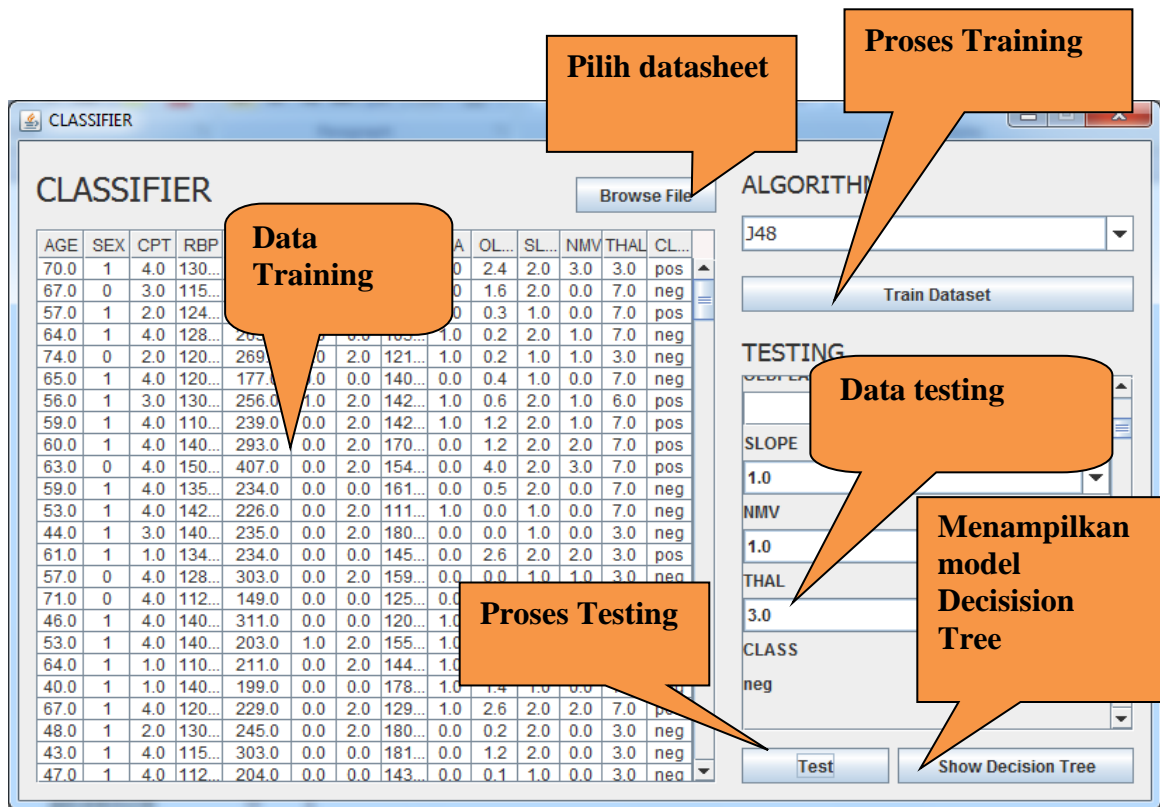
CLASSIFIER

CLASSIFIER

Browse File

Pilih datasheet

Proses Training

ALGORITHM

J48

Train Dataset

Data Training

| AGE | SEX | CPT | RBP | | | | | A | OL... | SL... | NMV | THAL | CL... |
|---|---|---|---|---|---|---|---|---|---|---|---|---|---|
| 70.0 | 1 | 4.0 | 130... | | | | | 0 | 2.4 | 2.0 | 3.0 | 3.0 | pos |
| 67.0 | 0 | 3.0 | 115... | | | | | 0 | 1.6 | 2.0 | 0.0 | 7.0 | neg |
| 57.0 | 1 | 2.0 | 124... | | | | | 0 | 0.3 | 1.0 | 0.0 | 7.0 | pos |
| 64.0 | 1 | 4.0 | 128... | | | | | 1.0 | 0.2 | 2.0 | 1.0 | 7.0 | neg |
| 74.0 | 0 | 2.0 | 120... | 269 | 0 | 2.0 | 121... | 1.0 | 0.2 | 1.0 | 1.0 | 3.0 | neg |
| 65.0 | 1 | 4.0 | 120... | 177.0 | .0 | 0.0 | 140... | 0.0 | 0.4 | 1.0 | 0.0 | 7.0 | neg |
| 56.0 | 1 | 3.0 | 130... | 256.0 | 1.0 | 2.0 | 142... | 1.0 | 0.6 | 2.0 | 1.0 | 6.0 | pos |
| 59.0 | 1 | 4.0 | 110... | 239.0 | 0.0 | 2.0 | 142... | 1.0 | 1.2 | 2.0 | 1.0 | 7.0 | pos |
| 60.0 | 1 | 4.0 | 140... | 293.0 | 0.0 | 2.0 | 170... | 0.0 | 1.2 | 2.0 | 2.0 | 7.0 | pos |
| 63.0 | 0 | 4.0 | 150... | 407.0 | 0.0 | 2.0 | 154... | 0.0 | 4.0 | 2.0 | 3.0 | 7.0 | pos |
| 59.0 | 1 | 4.0 | 135... | 234.0 | 0.0 | 0.0 | 161... | 0.0 | 0.5 | 2.0 | 0.0 | 7.0 | neg |
| 53.0 | 1 | 4.0 | 142... | 226.0 | 0.0 | 2.0 | 111... | 1.0 | 0.0 | 1.0 | 0.0 | 7.0 | neg |
| 44.0 | 1 | 3.0 | 140... | 235.0 | 0.0 | 2.0 | 180... | 0.0 | 0.0 | 1.0 | 0.0 | 3.0 | neg |
| 61.0 | 1 | 1.0 | 134... | 234.0 | 0.0 | 0.0 | 145... | 0.0 | 2.6 | 2.0 | 2.0 | 3.0 | pos |
| 57.0 | 0 | 4.0 | 128... | 303.0 | 0.0 | 2.0 | 159... | 0.0 | 0.0 | 1.0 | 1.0 | 3.0 | neg |
| 71.0 | 0 | 4.0 | 112... | 149.0 | 0.0 | 0.0 | 125... | 0.0 | | | | | |
| 46.0 | 1 | 4.0 | 140... | 311.0 | 0.0 | 0.0 | 120... | 1.0 | | | | | |
| 53.0 | 1 | 4.0 | 140... | 203.0 | 1.0 | 2.0 | 155... | 1.0 | | | | | |
| 64.0 | 1 | 1.0 | 110... | 211.0 | 0.0 | 2.0 | 144... | 1.0 | | | | | |
| 40.0 | 1 | 1.0 | 140... | 199.0 | 0.0 | 0.0 | 178... | 1.0 | 1.4 | 1.0 | 0.0 | | |
| 67.0 | 1 | 4.0 | 120... | 229.0 | 0.0 | 2.0 | 129... | 1.0 | 2.6 | 2.0 | 2.0 | 7.0 | po |
| 48.0 | 1 | 2.0 | 130... | 245.0 | 0.0 | 2.0 | 180... | 0.0 | 0.2 | 2.0 | 0.0 | 3.0 | neg |
| 43.0 | 1 | 4.0 | 115... | 303.0 | 0.0 | 0.0 | 181... | 0.0 | 1.2 | 2.0 | 0.0 | 3.0 | neg |
| 47.0 | 1 | 4.0 | 112... | 204.0 | 0.0 | 0.0 | 143... | 0.0 | 0.1 | 1.0 | 0.0 | 3.0 | neg |

TESTING

Data testing

SLOPE

1.0

NMV

1.0

THAL

3.0

CLASS

neg

Menampilkan model Decisision Tree

Proses Testing

Test

Show Decision Tree